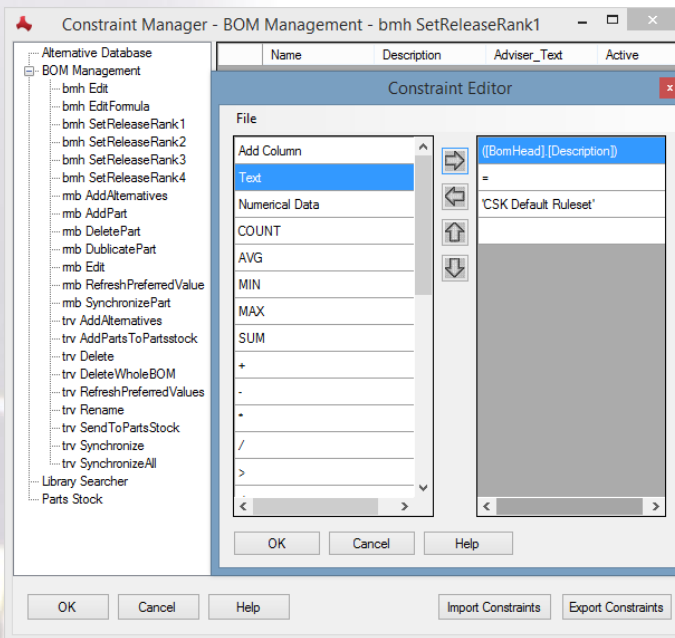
Constraint Manager - BOM Management - bmh SetReleaseRank1

Alternative Database
BOM Management
bmh Edit
bmh EditFormula
bmh SetReleaseRank1
bmh SetReleaseRank2
bmh SetReleaseRank3
bmh SetReleaseRank4
mb AddAlternatives
mb AddPart
mb DeletePart
mb DublicatePart
mb Edit
mb RefreshPreferredValue
mb SynchronizePart
trv AddAlternatives
trv AddPartsToPartsstock
trv Delete
trv DeleteWholeBOM
trv RefreshPreferredValues
trv Rename
trv SendToPartsStock
trv Synchronize
trv SynchronizeAll
Library Searcher
Parts Stock

| Name | Description | Adviser_Text | Active |
|---|---|---|---|

Constraint Editor

File

Add Column
Text
Numerical Data
COUNT
AVG
MIN
MAX
SUM
+
-
*
/
>

([BomHead].[Description])
=
'CSK Default Ruleset'

OK
Cancel
Help

OK
Cancel
Help
Import Constraints
Export Constraints